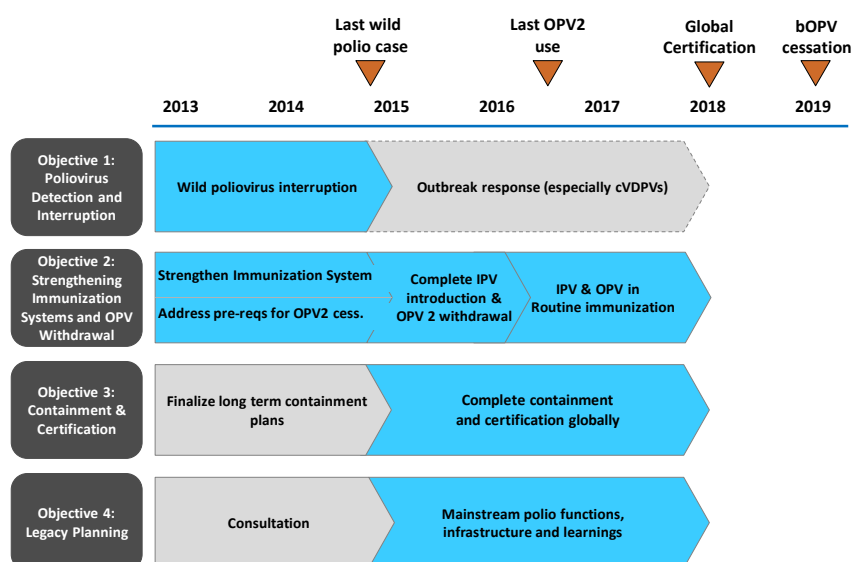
Last wild polio case

Last OPV2 use

Global Certification

bOPV cessation

2013 2014 2015 2016 2017 2018 2019

Objective 1: Poliovirus Detection and Interruption

Wild poliovirus interruption

Outbreak response (especially cVDPVs)

Objective 2: Strengthening Immunization Systems and OPV Withdrawal

Strengthen Immunization System

Address pre-reqs for OPV2 cess.

Complete IPV introduction & OPV 2 withdrawal

IPV & OPV in Routine immunization

Objective 3: Containment & Certification

Finalize long term containment plans

Complete containment and certification globally

Objective 4: Legacy Planning

Consultation

Mainstream polio functions, infrastructure and learnings